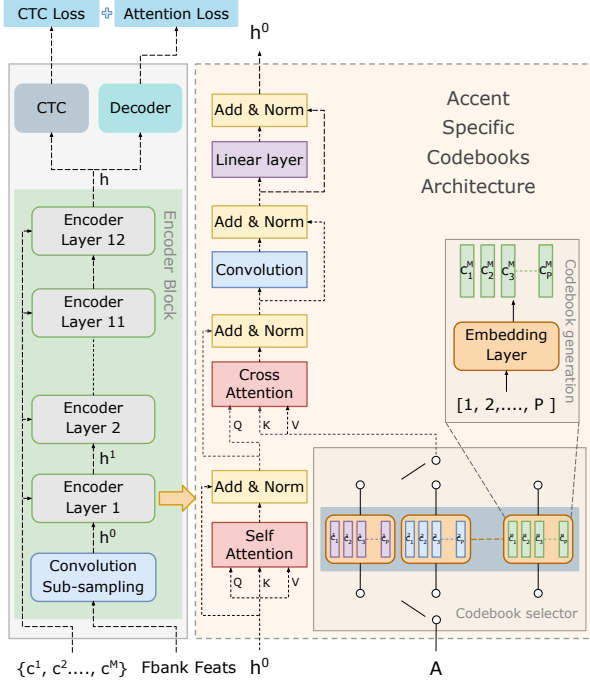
CTC Loss + Attention Loss

CTC

Decoder

h

Encoder Block

Encoder Layer 12

Encoder Layer 11

Encoder Layer 2

$h^1$

Encoder Layer 1

$h^0$

Convolution Sub-sampling

$\{c^1, c^2, \ldots, c^M\}$ Fbank Feats

$h^0$

Add & Norm

Linear layer

Add & Norm

Convolution

Add & Norm

Cross Attention

Q K V

Add & Norm

Self Attention

Q K V

$h^0$

Accent Specific Codebooks Architecture

$c_1^M$ $c_2^M$ $c_3^M$ $c_P^M$

Codebook generation

Embedding Layer

[1, 2,...., P ]

$c_1^1$ $c_2^1$ $c_3^1$ $c_P^1$

$c_1^2$ $c_2^2$ $c_3^2$ $c_P^2$

$c_1^M$ $c_2^M$ $c_3^M$ $c_P^M$

Codebook selector

A